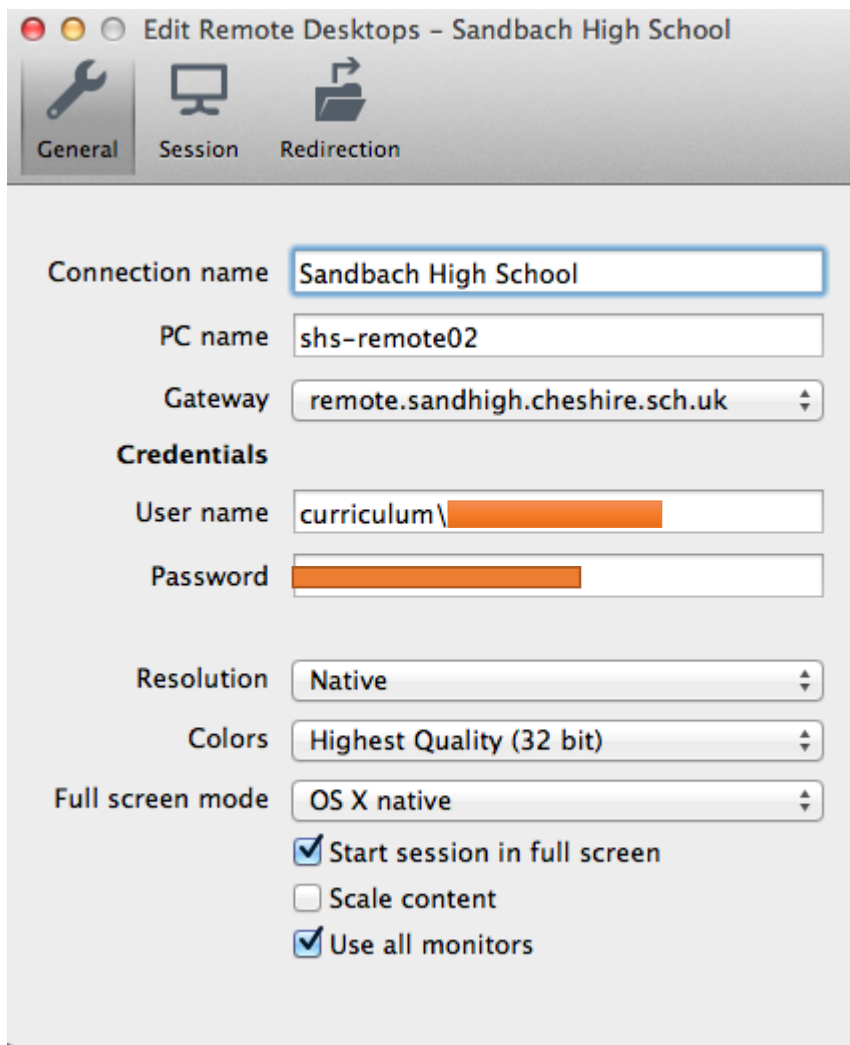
Edit Remote Desktops – Sandbach High School

General Session Redirection

Connection name Sandbach High School

PC name shs-remote02

Gateway remote.sandhigh.cheshire.sch.uk

Credentials

User name curriculum\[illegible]

Password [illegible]

Resolution Native

Colors Highest Quality (32 bit)

Full screen mode OS X native

Start session in full screen

Scale content

Use all monitors